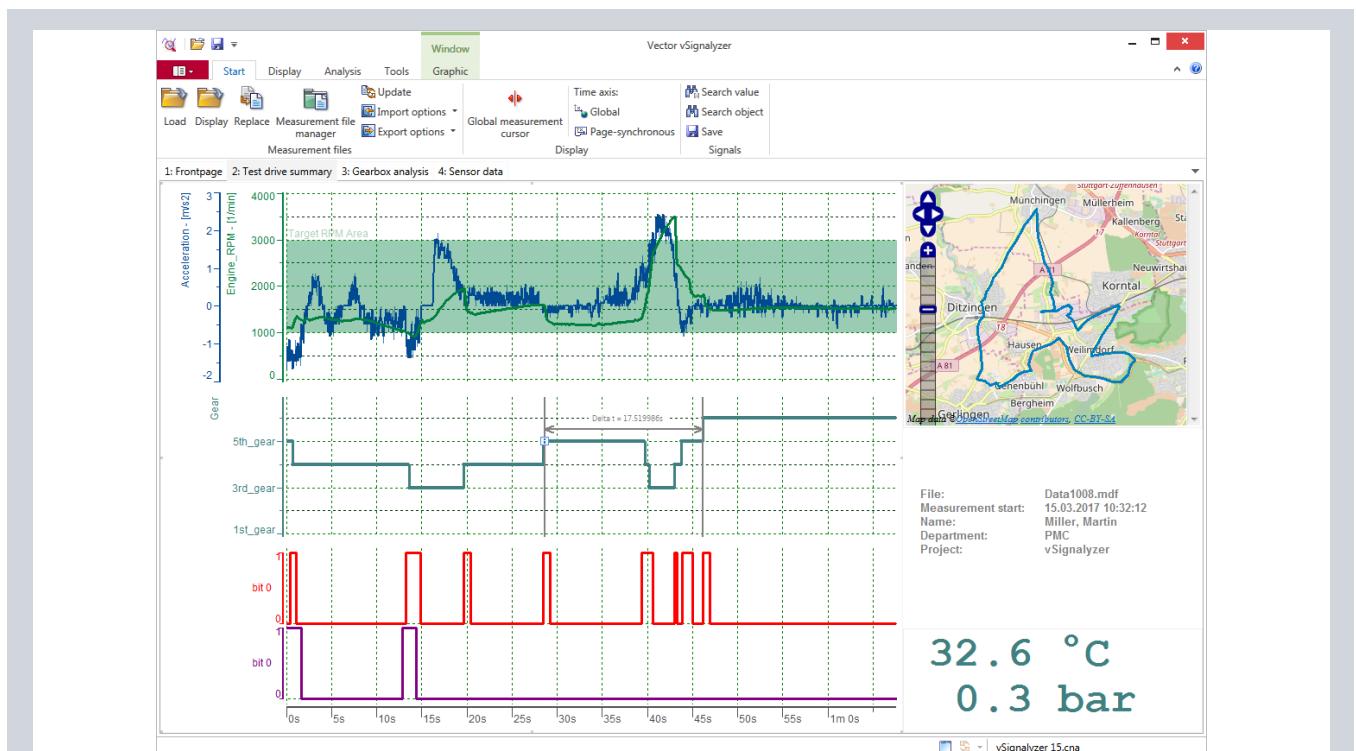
Window
Vector vSignalyzer
Start Display Analysis Tools Graphic
Load Display Replace Measurement file manager
Update
Import options
Export options
Measurement files
Global measurement cursor
Display
Time axis:
Global
Page-synchronous
Search value
Search object
Save
Signals
1: Frontpage 2: Test drive summary 3: Gearbox analysis 4: Sensor data
Acceleration - [m/s2]
Engine_RPM - [1/min]
3 2 1 0 -1 -2
4000 3000 2000 1000 0
Target RPM Area
Gear
5th_gear
3rd_gear
1st_gear
Delta t = 17.519986s
1
bit 0
0
1
bit 0
0
0s 5s 10s 15s 20s 25s 30s 35s 40s 45s 50s 55s 1m 0s
Stuttgart-Zuffenhausen
Münchingen
Müllerheim
Kallenberg
Stuttgart
Neuwirtshau
Korntal
Ditzingen
Hausen
Weilimdorf
Gerlingen
Wolfbusch
Bergheim
Gehenbühl
A 81
Map data © OpenStreetMap contributors, CC-BY-SA
File: Data1008.mdf
Measurement start: 15.03.2017 10:32:12
Name: Miller, Martin
Department: PMC
Project: vSignalyzer
32.6 °C
0.3 bar
vSignalyzer 15.cna